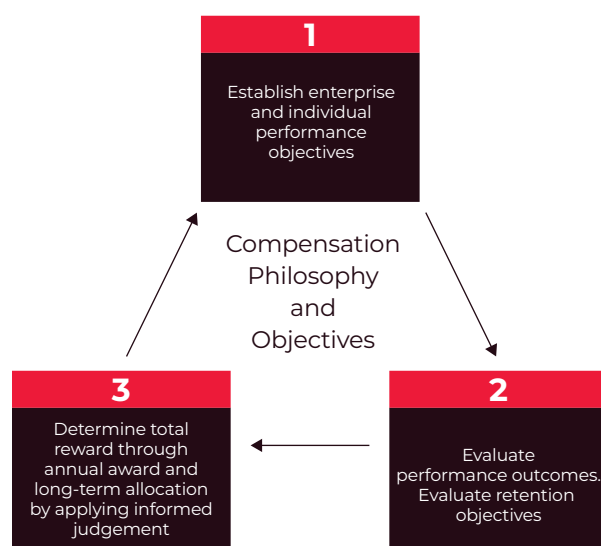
1

Establish enterprise and individual performance objectives

Compensation Philosophy and Objectives

2

Evaluate performance outcomes. Evaluate retention objectives

3

Determine total reward through annual award and long-term allocation by applying informed judgement